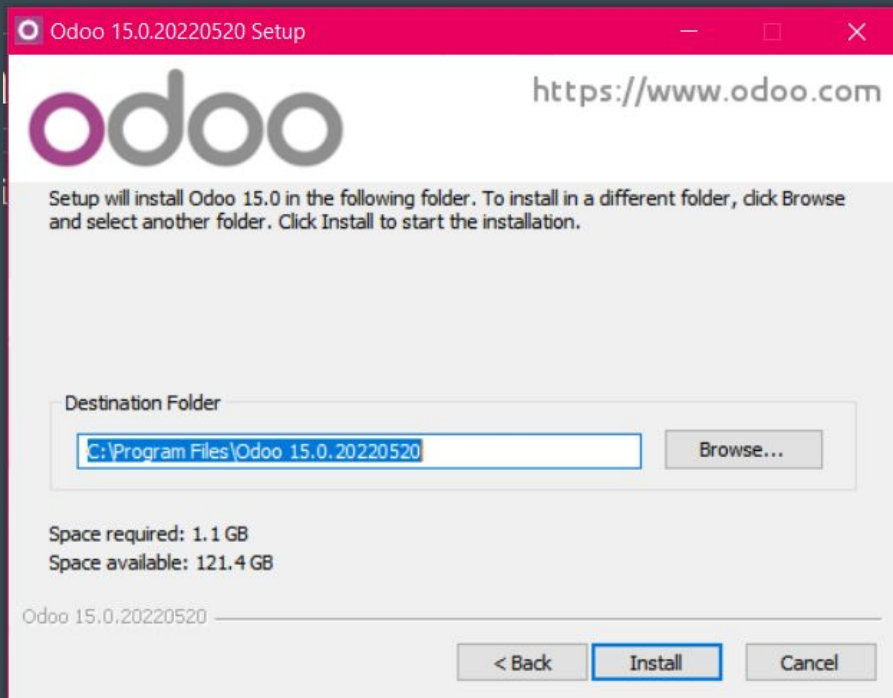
Odoo 15.0.20220520 Setup

odoo

https://www.odoo.com

Setup will install Odoo 15.0 in the following folder. To install in a different folder, click Browse and select another folder. Click Install to start the installation.

Destination Folder

C:\Program Files\Odoo 15.0.20220520

Browse...

Space required: 1.1 GB
Space available: 121.4 GB

Odoo 15.0.20220520

< Back

Install

Cancel